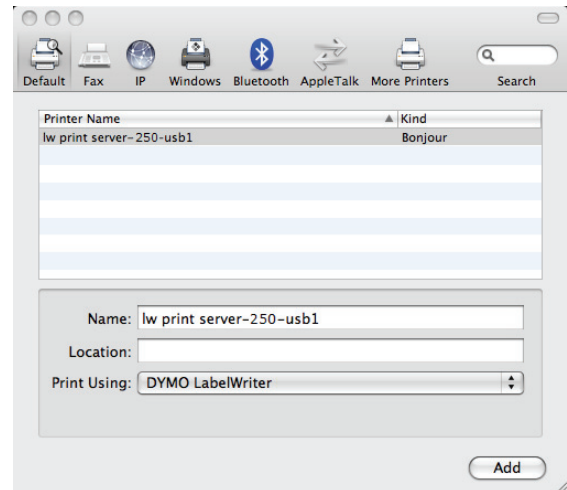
Default Fax IP Windows Bluetooth AppleTalk More Printers Search

| Printer Name | Kind |
|---|---|
| lw print server-250-usb1 | Bonjour |

Name: lw print server-250-usb1

Location:

Print Using: DYMO LabelWriter

Add